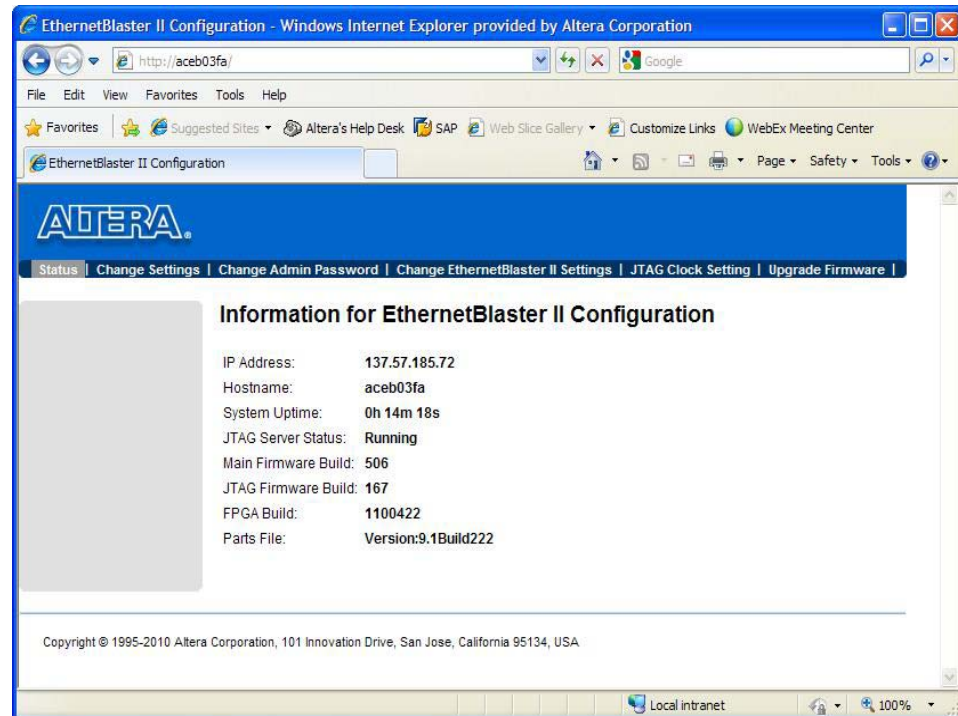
EthernetBlaster II Configuration - Windows Internet Explorer provided by Altera Corporation

http://aceb03fa/

Google

File Edit View Favorites Tools Help

Favorites Suggested Sites Altera's Help Desk SAP Web Slice Gallery Customize Links WebEx Meeting Center

EthernetBlaster II Configuration

Page Safety Tools

ALTERA.

Status | Change Settings | Change Admin Password | Change EthernetBlaster II Settings | JTAG Clock Setting | Upgrade Firmware |

Information for EthernetBlaster II Configuration

| | |
|---|---|
| IP Address: | 137.57.185.72 |
| Hostname: | aceb03fa |
| System Uptime: | 0h 14m 18s |
| JTAG Server Status: | Running |
| Main Firmware Build: | 506 |
| JTAG Firmware Build: | 167 |
| FPGA Build: | 1100422 |
| Parts File: | Version:9.1Build222 |

Copyright © 1995-2010 Altera Corporation, 101 Innovation Drive, San Jose, California 95134, USA

Local intranet

100%